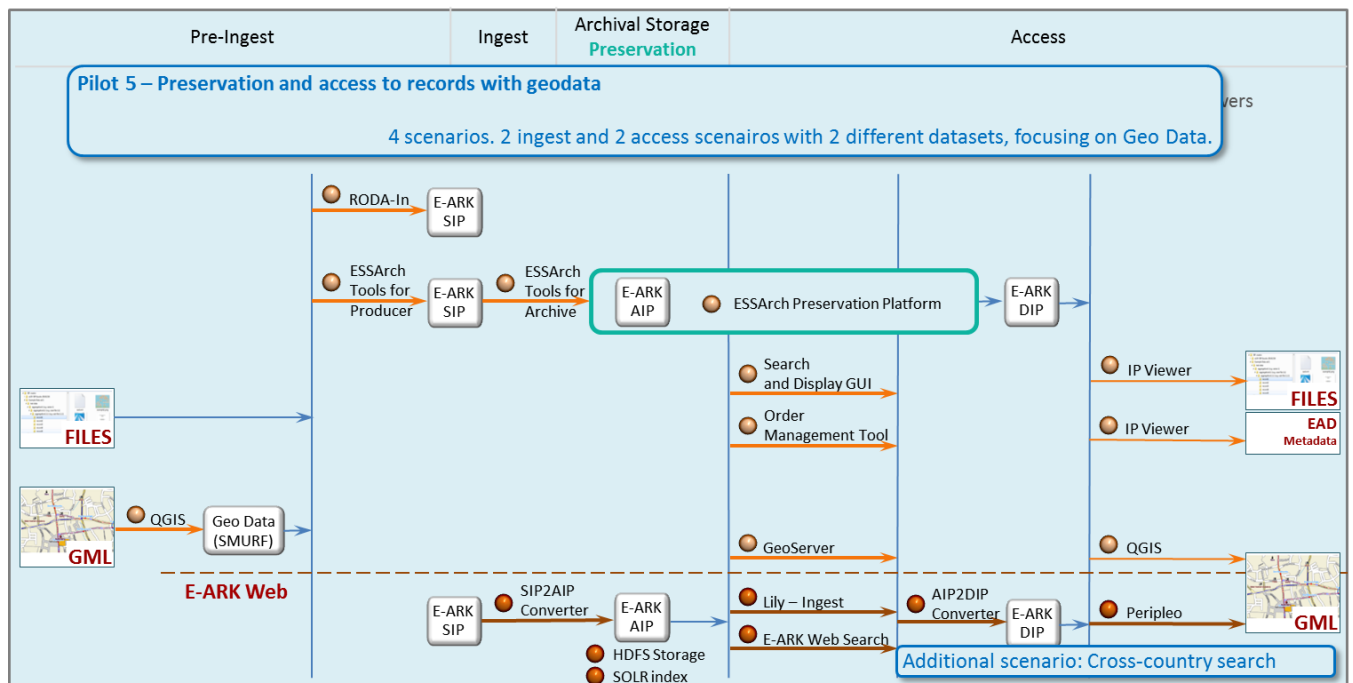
Pre-Ingest

Ingest

Archival Storage
Preservation

Access

Pilot 5 – Preservation and access to records with geodata

4 scenarios. 2 ingest and 2 access scenairos with 2 different datasets, focusing on Geo Data.

vers

RODA-In

E-ARK SIP

ESSArch Tools for Producer

E-ARK SIP

ESSArch Tools for Archive

E-ARK AIP

ESSArch Preservation Platform

E-ARK DIP

FILES

Search and Display GUI

Order Management Tool

IP Viewer

FILES

IP Viewer

EAD Metadata

GML

QGIS

Geo Data (SMURF)

GeoServer

QGIS

GML

E-ARK Web

E-ARK SIP

SIP2AIP Converter

E-ARK AIP

HDFS Storage

SOLR index

Lily – Ingest

E-ARK Web Search

AIP2DIP Converter

E-ARK DIP

Peripleo

Additional scenario: Cross-country search